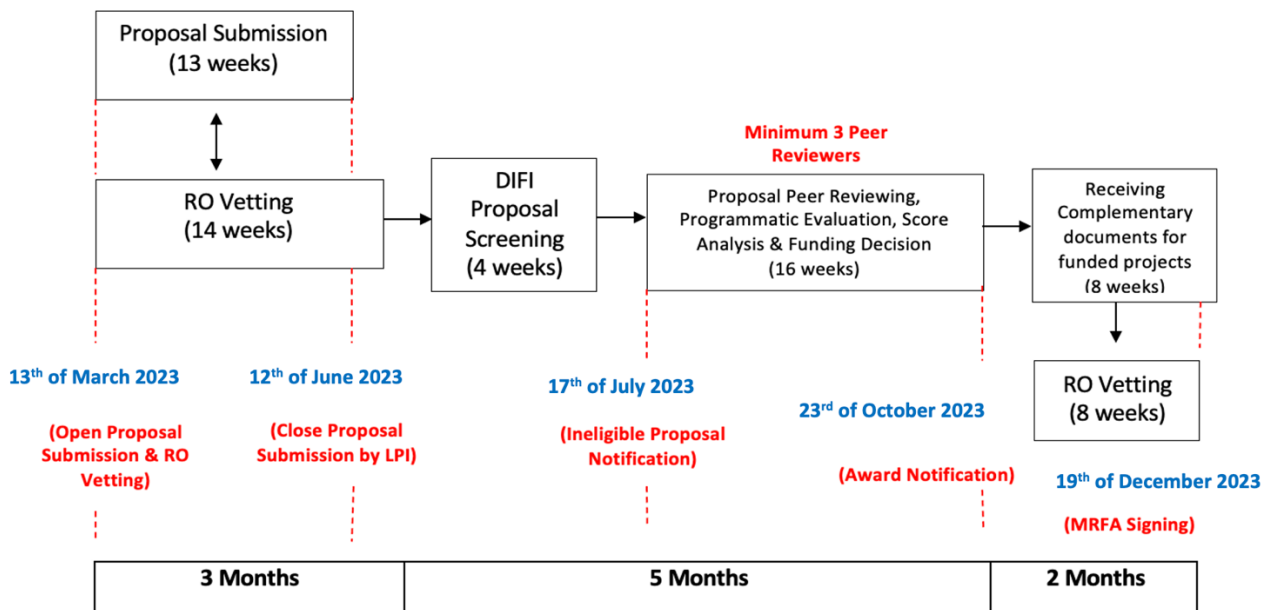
Proposal Submission (13 weeks)

RO Vetting (14 weeks)

DIFI Proposal Screening (4 weeks)

Minimum 3 Peer Reviewers

Proposal Peer Reviewing, Programmatic Evaluation, Score Analysis & Funding Decision (16 weeks)

Receiving Complementary documents for funded projects (8 weeks)

RO Vetting (8 weeks)

13$^{th}$ of March 2023

(Open Proposal Submission & RO Vetting)

12$^{th}$ of June 2023

(Close Proposal Submission by LPI)

17$^{th}$ of July 2023

(Ineligible Proposal Notification)

23$^{rd}$ of October 2023

(Award Notification)

19$^{th}$ of December 2023

(MRFA Signing)

| 3 Months | 5 Months | 2 Months |
|---|---|---|